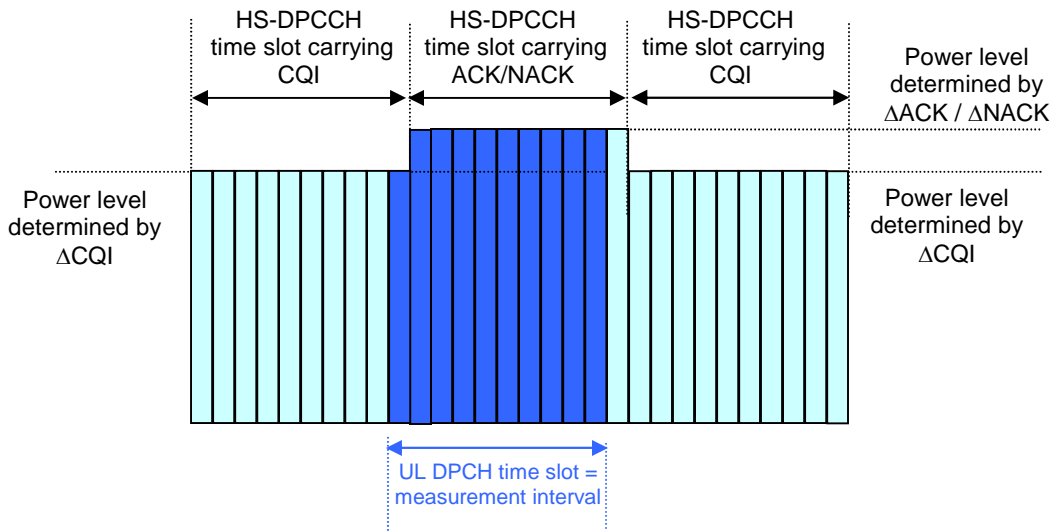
HS-DPCCH time slot carrying CQI

HS-DPCCH time slot carrying ACK/NACK

HS-DPCCH time slot carrying CQI

Power level determined by ∆ACK / ∆NACK

Power level determined by ∆CQI

Power level determined by ∆CQI

UL DPCH time slot = measurement interval